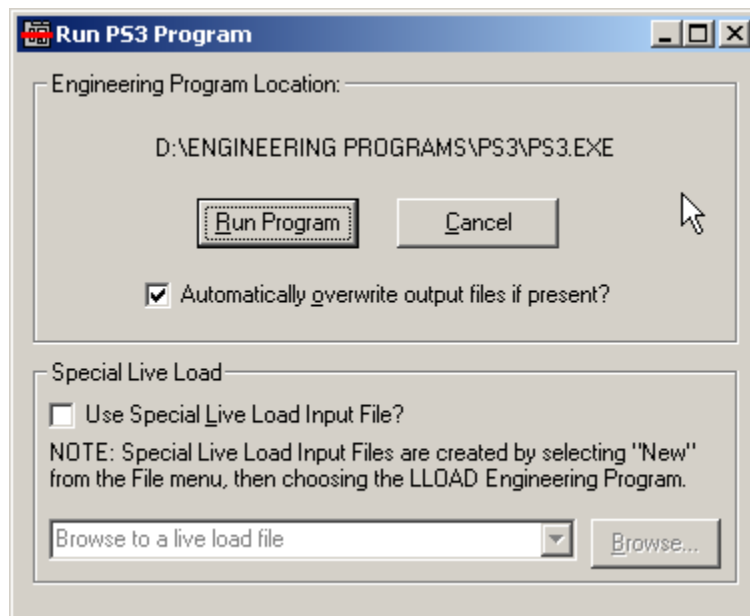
Run PS3 Program

Engineering Program Location:

D:\ENGINEERING PROGRAMS\PS3\PS3.EXE

Run Program

Cancel

Automatically overwrite output files if present?

Special Live Load

Use Special Live Load Input File?

NOTE: Special Live Load Input Files are created by selecting "New" from the File menu, then choosing the LLOAD Engineering Program.

Browse to a live load file

Browse...